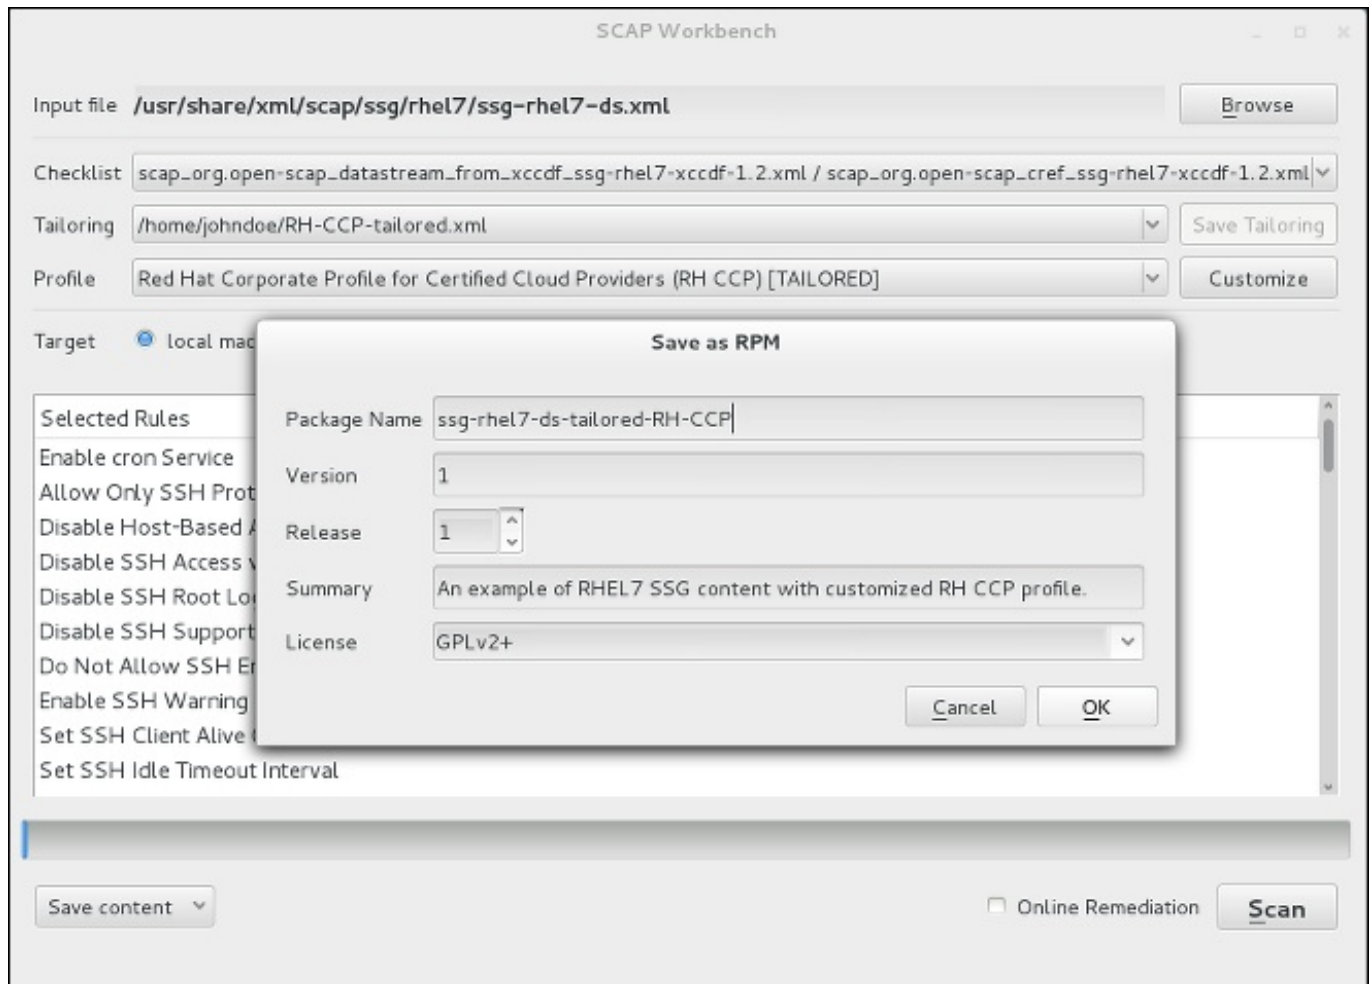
SCAP Workbench

Input file /usr/share/xml/scap/ssg/rhel7/ssg-rhel7-ds.xml

Browse

Checklist scap_org.open-scap_datastream_from_xccdf_ssg-rhel7-xccdf-1.2.xml / scap_org.open-scap_cref_ssg-rhel7-xccdf-1.2.xml

Tailoring /home/johndoe/RH-CCP-tailored.xml

Save Tailoring

Profile Red Hat Corporate Profile for Certified Cloud Providers (RH CCP) [TAILORED]

Customize

Target local mac

Selected Rules
Enable cron Service
Allow Only SSH Prot
Disable Host-Based
Disable SSH Access
Disable SSH Root Lo
Disable SSH Support
Do Not Allow SSH E
Enable SSH Warning
Set SSH Client Alive
Set SSH Idle Timeout Interval

Save as RPM

Package Name ssg-rhel7-ds-tailored-RH-CCP

Version 1

Release 1

Summary An example of RHEL7 SSG content with customized RH CCP profile.

License GPLv2+

Cancel OK

Save content

Online Remediation

Scan